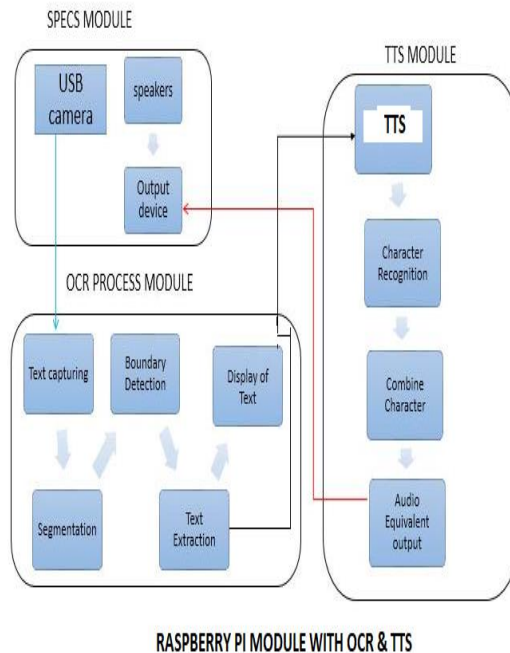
SPECS MODULE

USB camera

speakers

Output device

TTS MODULE

TTS

Character Recognition

Combine Character

Audio Equivalent output

OCR PROCESS MODULE

Text capturing

Boundary Detection

Display of Text

Segmentation

Text Extraction

RASPBERRY PI MODULE WITH OCR & TTS